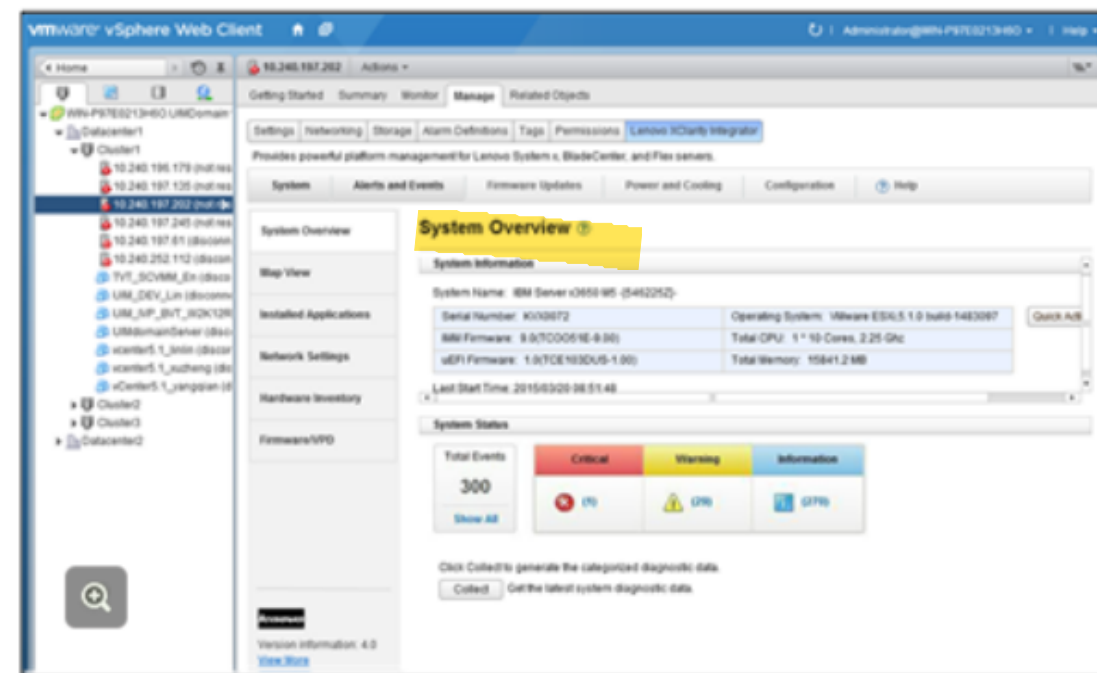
vmware vSphere Web Client

Administrator@WIN-P97E0213H5O | Help

Home

WIN-P97E0213H5O.UIMDomain
Datacenter1
Cluster1
10.240.196.179 (not res
10.240.197.135 (not res
10.240.197.202 (not res
10.240.197.245 (not res
10.240.197.61 (disconn
10.240.252.112 (discon
TVT_SCVMM_En (disco
UIM_DEV_Lin (disconn
UIM_IVP_BVT_W2K12R
UIMdomainServer (disc
vcenter5.1_linlin (discor
vcenter5.1_xuzheng (dis
vCenter5.1_yangqian (d
Cluster2
Cluster3
Datacenter2

10.240.197.202 Actions

Getting Started Summary Monitor Manage Related Objects

Settings Networking Storage Alarm Definitions Tags Permissions Lenovo XClarity Integrator

Provides powerful platform management for Lenovo System x, BladeCenter, and Flex servers.

System Alerts and Events Firmware Updates Power and Cooling Configuration Help

System Overview
Map View
Installed Applications
Network Settings
Hardware Inventory
Firmware/VPD

System Overview

System Information

System Name: IBM Server x3650 M5 -[5462252]-

| Serial Number: KVX0072 | Operating System: VMware ESXi 5.1.0 build-1483097 |
|---|---|
| IMM Firmware: 9.0(TCOO51E-9.00) | Total CPU: 1 * 10 Cores, 2.25 Ghz |
| uEFI Firmware: 1.0(TCE103DUS-1.00) | Total Memory: 15841.2 MB |

Quick Act

Last Start Time: 2015/03/20 08:51:48

System Status

Total Events
300
Show All

| Critical | Warning | Information |
|---|---|---|
| (1) | (29) | (270) |

Click Collect to generate the categorized diagnostic data.
Collect Get the latest system diagnostic data.

Version information: 4.0
View More